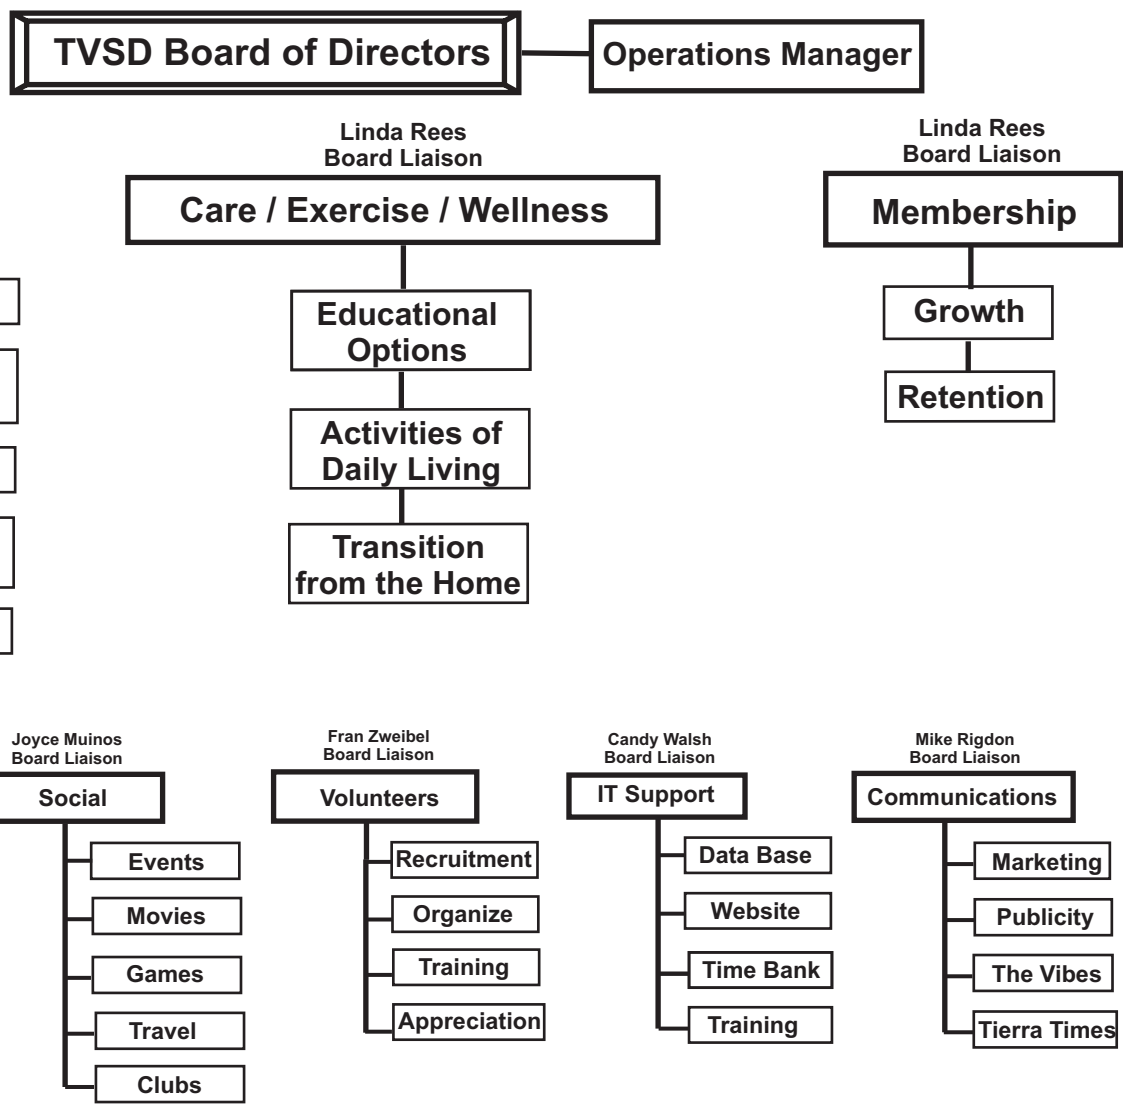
TVSD Board of Directors

Operations Manager

Linda Rees
Board Liaison

Care / Exercise / Wellness

Educational Options

Activities of Daily Living

Transition from the Home

Linda Rees
Board Liaison

Membership

Growth

Retention

Joyce Muinos
Board Liaison

Social

Events

Movies

Games

Travel

Clubs

Fran Zweibel
Board Liaison

Volunteers

Recruitment

Organize

Training

Appreciation

Candy Walsh
Board Liaison

IT Support

Data Base

Website

Time Bank

Training

Mike Rigdon
Board Liaison

Communications

Marketing

Publicity

The Vibes

Tierra Times